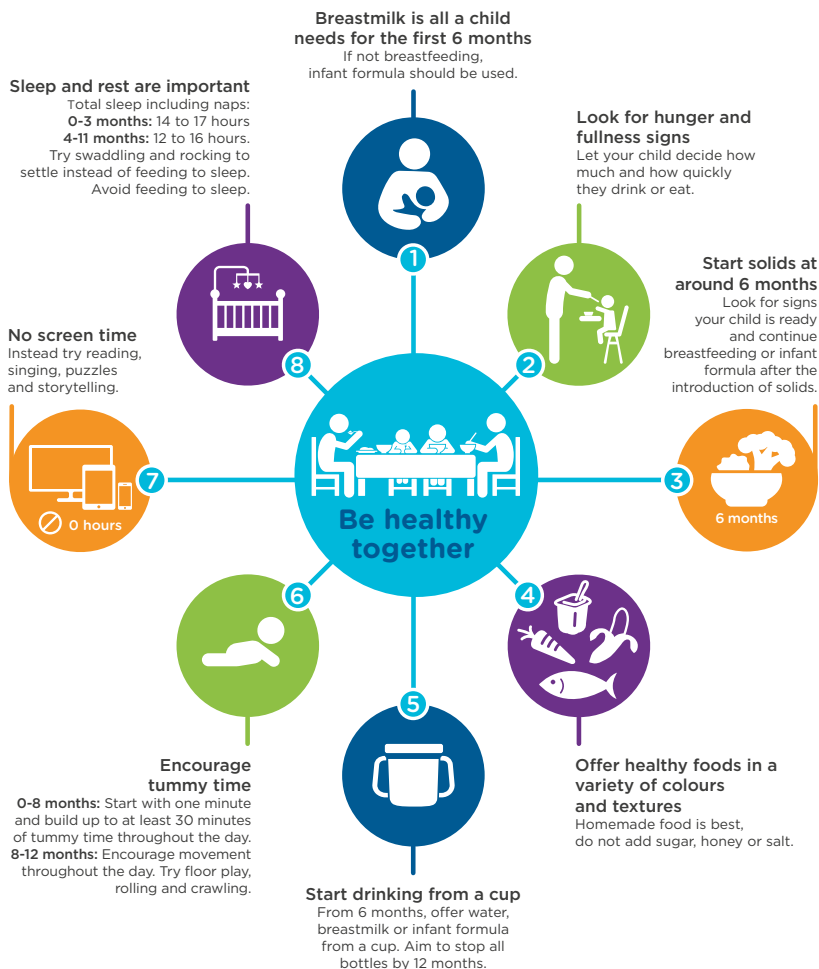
Breastmilk is all a child needs for the first 6 months
If not breastfeeding, infant formula should be used.

1

Look for hunger and fullness signs
Let your child decide how much and how quickly they drink or eat.

2

Start solids at around 6 months
Look for signs your child is ready and continue breastfeeding or infant formula after the introduction of solids.

3

6 months

4

Offer healthy foods in a variety of colours and textures
Homemade food is best, do not add sugar, honey or salt.

5

Start drinking from a cup
From 6 months, offer water, breastmilk or infant formula from a cup. Aim to stop all bottles by 12 months.

6

Encourage tummy time
**0-8 months:** Start with one minute and build up to at least 30 minutes of tummy time throughout the day.
**8-12 months:** Encourage movement throughout the day. Try floor play, rolling and crawling.

7

0 hours

No screen time
Instead try reading, singing, puzzles and storytelling.

8

Sleep and rest are important
Total sleep including naps:
**0-3 months:** 14 to 17 hours
**4-11 months:** 12 to 16 hours.
Try swaddling and rocking to settle instead of feeding to sleep. Avoid feeding to sleep.

Be healthy together